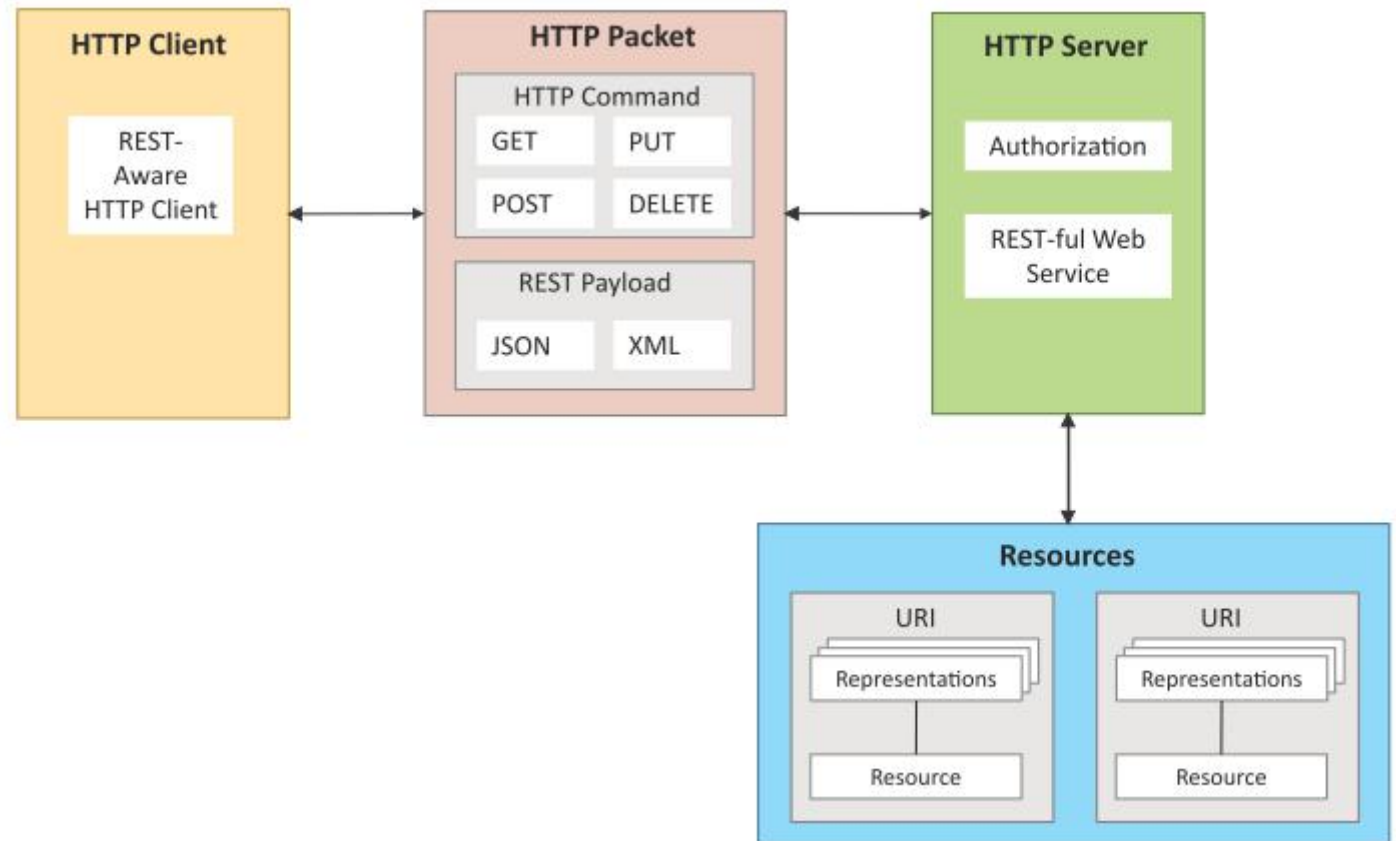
HTTP Client

REST-Aware HTTP Client

HTTP Packet

HTTP Command

GET

PUT

POST

DELETE

REST Payload

JSON

XML

HTTP Server

Authorization

REST-ful Web Service

Resources

URI

Representations

Resource

URI

Representations

Resource